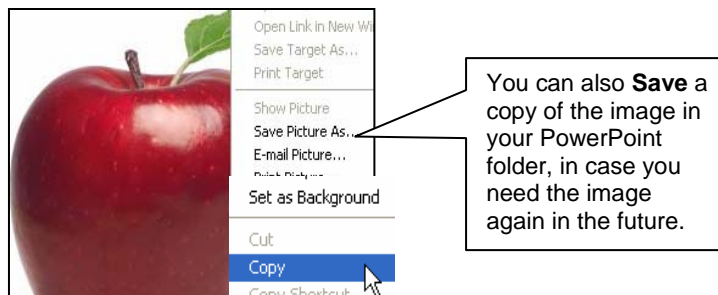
Open Link in New Wi
Save Target As...
Print Target
Show Picture
Save Picture As...
E-mail Picture...
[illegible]
Set as Background
Cut
Copy
Copy Shortcut

You can also **Save** a copy of the image in your PowerPoint folder, in case you need the image again in the future.